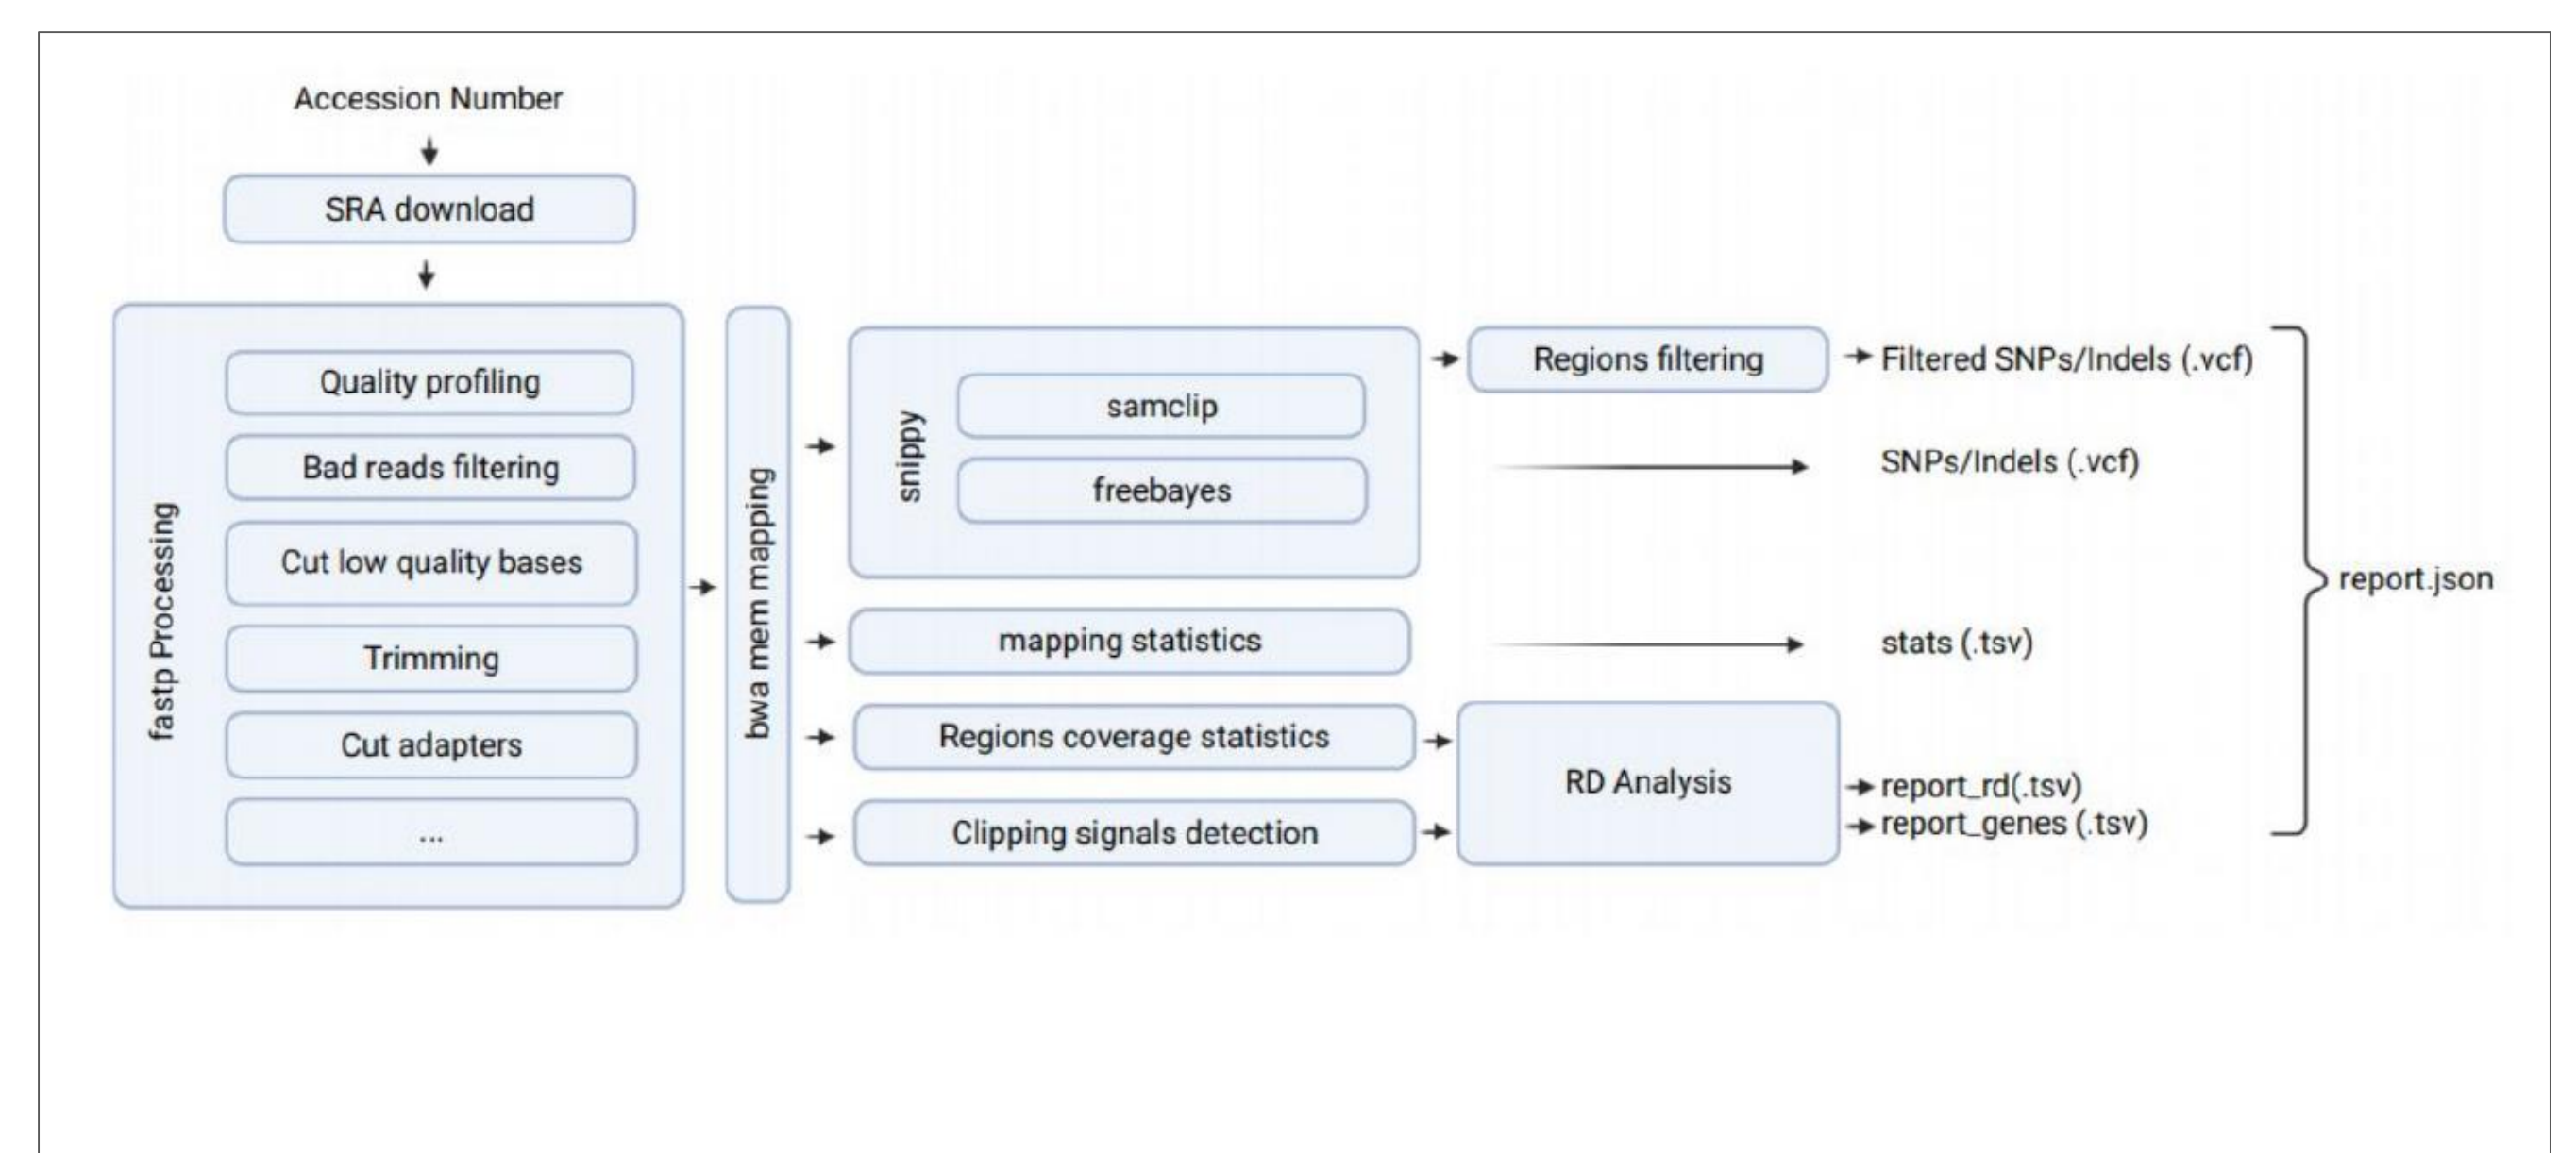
Accession Number

SRA download

fastp Processing

Quality profiling

Bad reads filtering

Cut low quality bases

Trimming

Cut adapters

...

bwa mem mapping

snippy

samclip

freebayes

Regions filtering

Filtered SNPs/Indels (.vcf)

SNPs/Indels (.vcf)

mapping statistics

stats (.tsv)

Regions coverage statistics

Clipping signals detection

RD Analysis

report_rd(.tsv)

report_genes (.tsv)

report.json